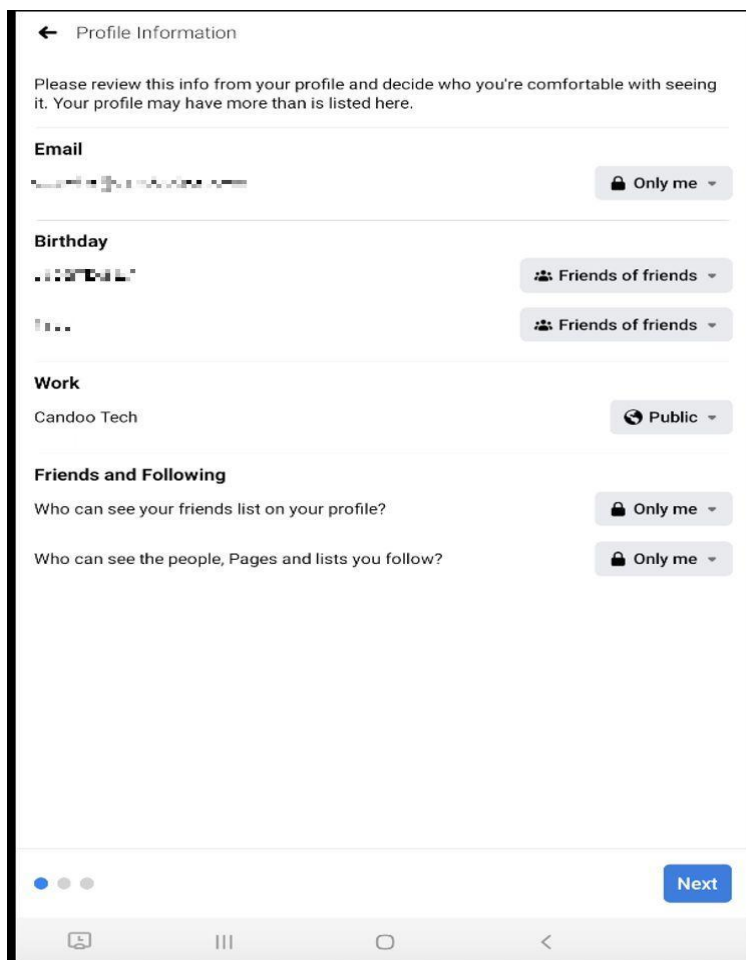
← Profile Information

Please review this info from your profile and decide who you're comfortable with seeing it. Your profile may have more than is listed here.

Email

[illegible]

Only me

Birthday

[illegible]

Friends of friends

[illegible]

Friends of friends

Work

Candoo Tech

Public

Friends and Following

Who can see your friends list on your profile?

Only me

Who can see the people, Pages and lists you follow?

Only me

Next